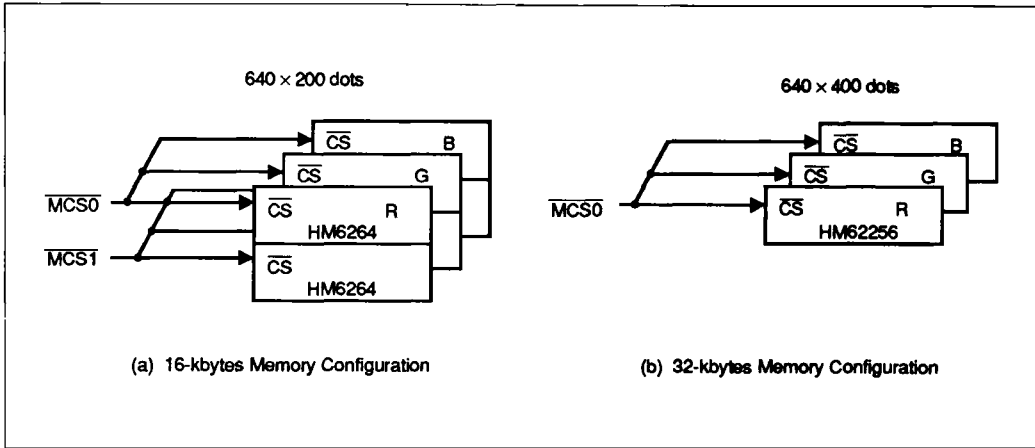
$640 \times 200$ dots

$\overline{CS}$ B

$\overline{CS}$ G

$\overline{MCS0}$

$\overline{CS}$ R

HM6264

$\overline{MCS1}$

$\overline{CS}$

HM6264

(a) 16-kbytes Memory Configuration

$640 \times 400$ dots

$\overline{CS}$ B

$\overline{CS}$ G

$\overline{MCS0}$

$\overline{CS}$ R

HM62256

(b) 32-kbytes Memory Configuration